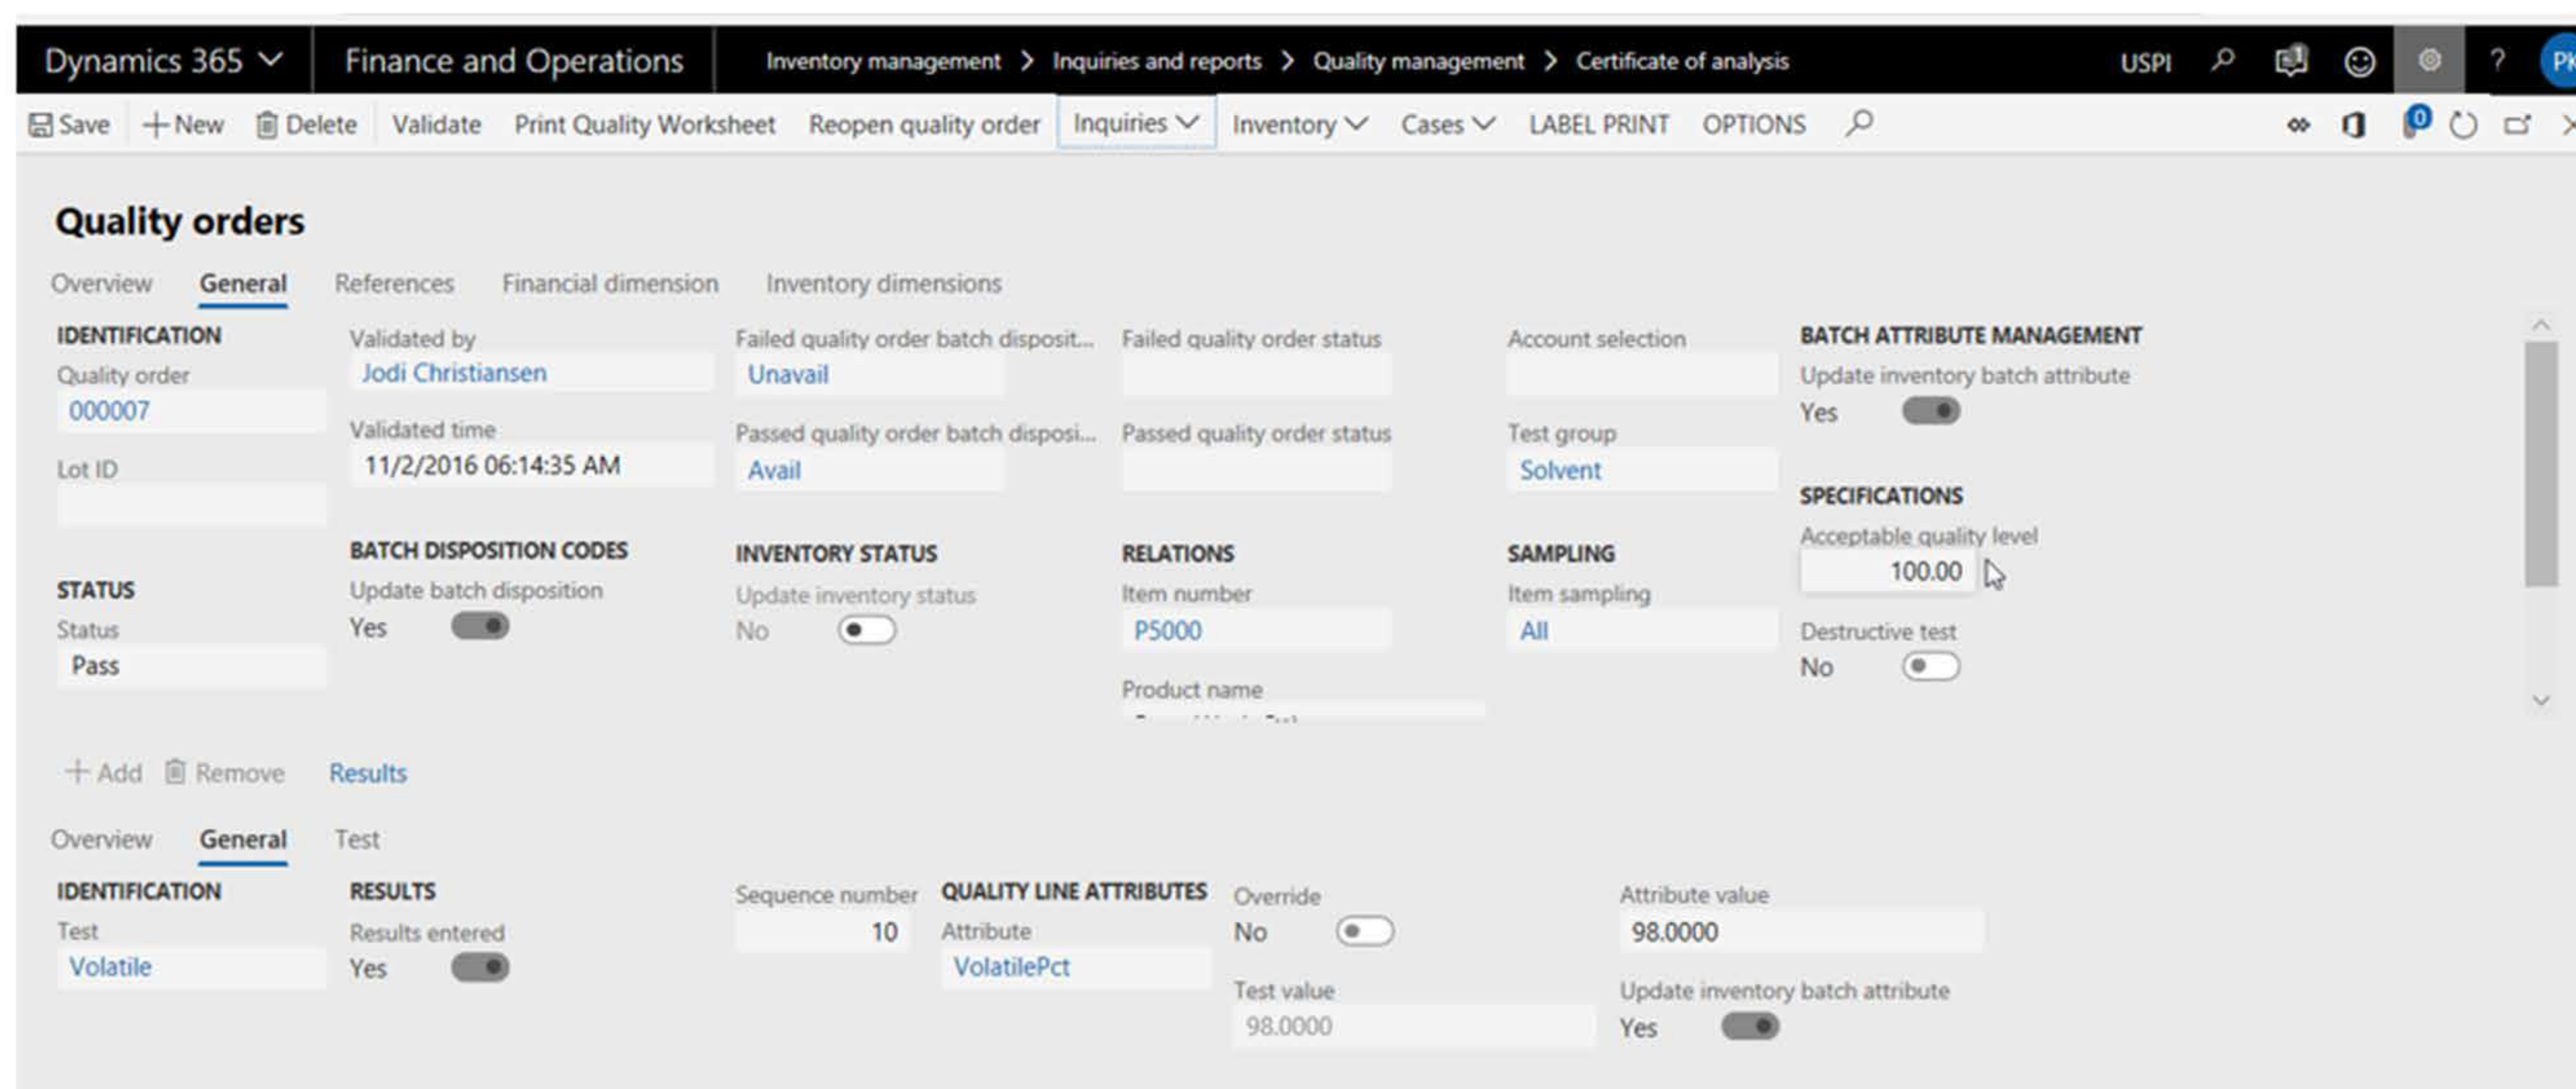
Dynamics 365 Finance and Operations Inventory management > Inquiries and reports > Quality management > Certificate of analysis USPI ? PK

Save + New Delete Validate Print Quality Worksheet Reopen quality order Inquiries Inventory Cases LABEL PRINT OPTIONS 0

Quality orders

Overview General References Financial dimension Inventory dimensions

IDENTIFICATION
Quality order
000007
Lot ID

STATUS
Status
Pass

Validated by
Jodi Christiansen
Validated time
11/2/2016 06:14:35 AM

BATCH DISPOSITION CODES
Update batch disposition
Yes

Failed quality order batch disposit...
Unavail
Passed quality order batch disposi...
Avail

INVENTORY STATUS
Update inventory status
No

Failed quality order status
Passed quality order status

RELATIONS
Item number
P5000
Product name
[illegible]

Account selection
Test group
Solvent

SAMPLING
Item sampling
All

BATCH ATTRIBUTE MANAGEMENT
Update inventory batch attribute
Yes

SPECIFICATIONS
Acceptable quality level
100.00
Destructive test
No

+ Add Remove Results

Overview General Test

IDENTIFICATION
Test
Volatile

RESULTS
Results entered
Yes

Sequence number
10

QUALITY LINE ATTRIBUTES
Attribute
VolatilePct

Override
No
Test value
98.0000

Attribute value
98.0000
Update inventory batch attribute
Yes